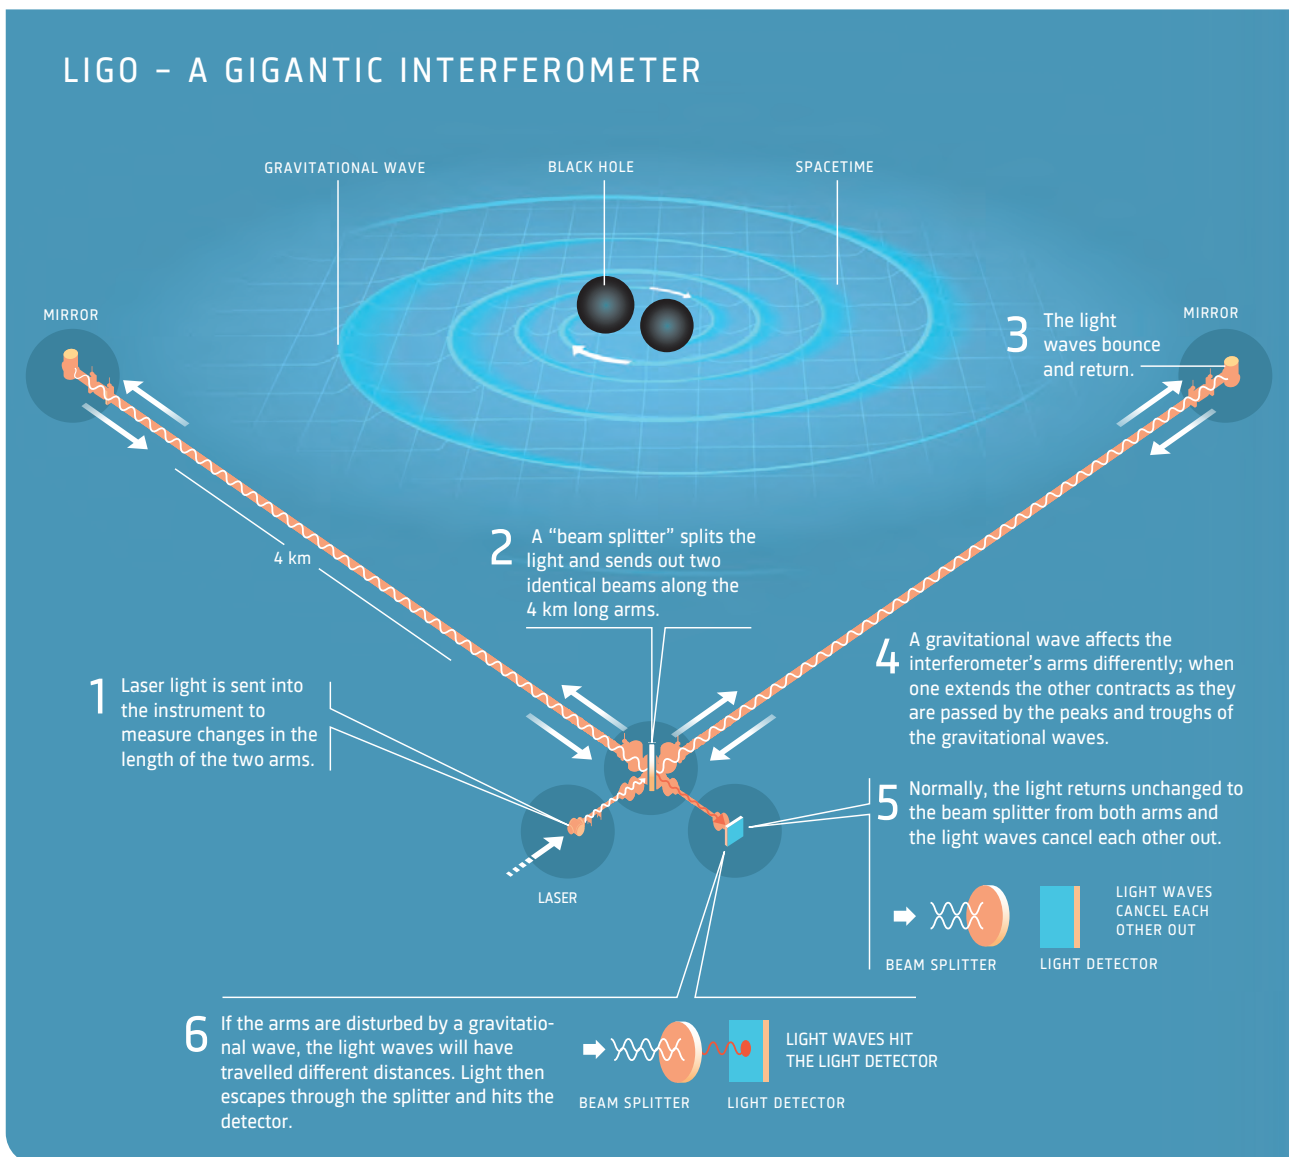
LIGO – A GIGANTIC INTERFEROMETER

GRAVITATIONAL WAVE

BLACK HOLE

SPACETIME

MIRROR

3 The light waves bounce and return.

MIRROR

4 km

2 A "beam splitter" splits the light and sends out two identical beams along the 4 km long arms.

4 A gravitational wave affects the interferometer's arms differently; when one extends the other contracts as they are passed by the peaks and troughs of the gravitational waves.

1 Laser light is sent into the instrument to measure changes in the length of the two arms.

5 Normally, the light returns unchanged to the beam splitter from both arms and the light waves cancel each other out.

LASER

BEAM SPLITTER

LIGHT DETECTOR

LIGHT WAVES CANCEL EACH OTHER OUT

6 If the arms are disturbed by a gravitational wave, the light waves will have travelled different distances. Light then escapes through the splitter and hits the detector.

BEAM SPLITTER

LIGHT DETECTOR

LIGHT WAVES HIT THE LIGHT DETECTOR